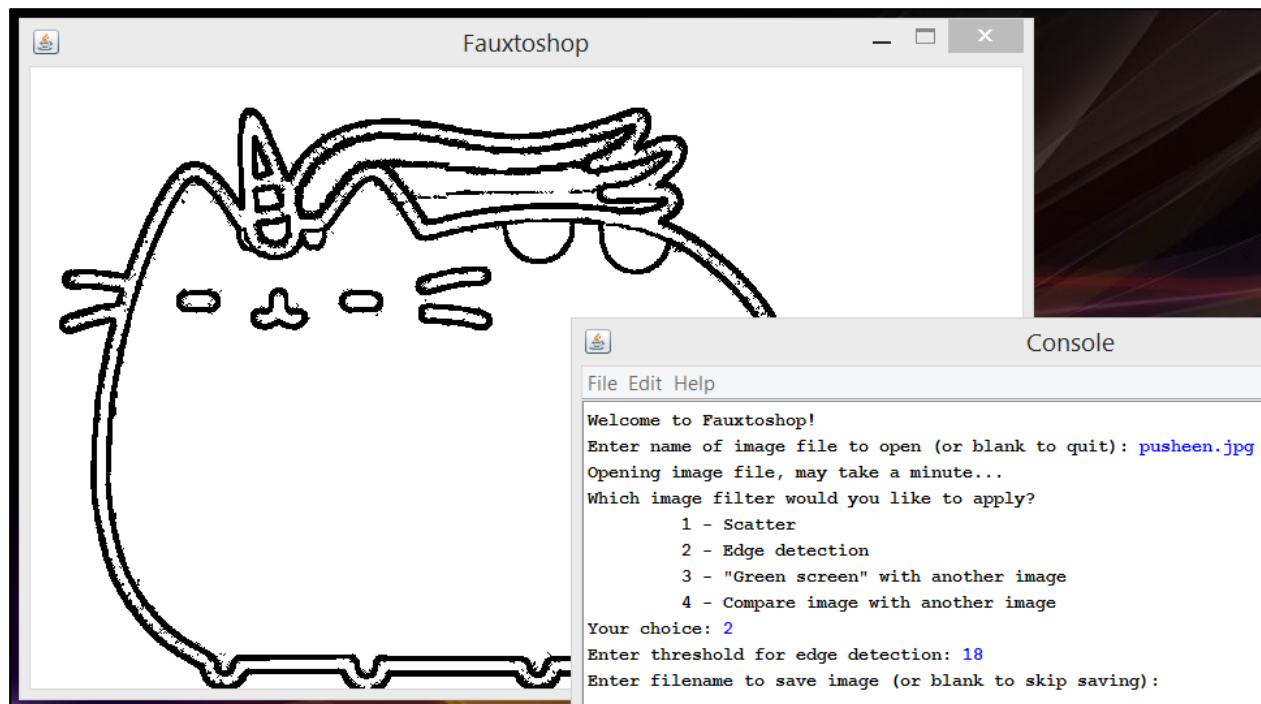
Fauxtoshop

Console

File Edit Help

Welcome to Fauxtoshop!
Enter name of image file to open (or blank to quit): pusheen.jpg
Opening image file, may take a minute...
Which image filter would you like to apply?
1 - Scatter
2 - Edge detection
3 - "Green screen" with another image
4 - Compare image with another image
Your choice: 2
Enter threshold for edge detection: 18
Enter filename to save image (or blank to skip saving):